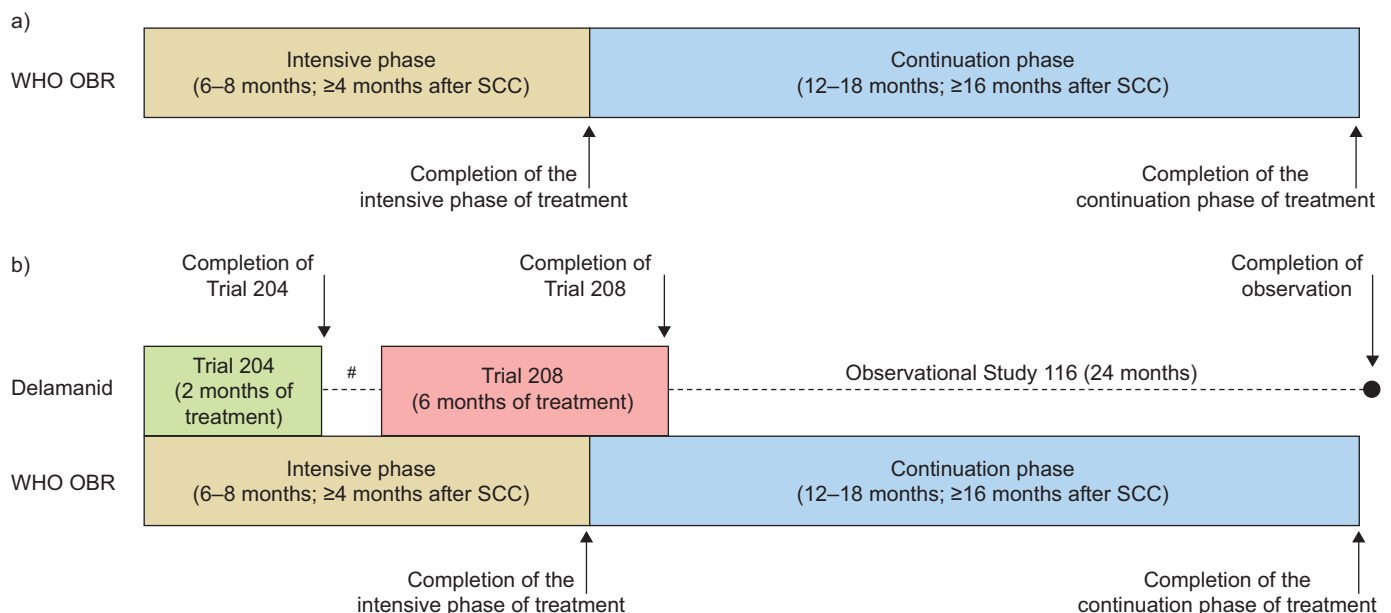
a)

WHO OBR

Intensive phase (6–8 months; ≥4 months after SCC)

Continuation phase (12–18 months; ≥16 months after SCC)

Completion of the intensive phase of treatment

Completion of the continuation phase of treatment

b)

Completion of Trial 204

Completion of Trial 208

Completion of observation

Delamanid

Trial 204 (2 months of treatment)

#

Trial 208 (6 months of treatment)

Observational Study 116 (24 months)

WHO OBR

Intensive phase (6–8 months; ≥4 months after SCC)

Continuation phase (12–18 months; ≥16 months after SCC)

Completion of the intensive phase of treatment

Completion of the continuation phase of treatment